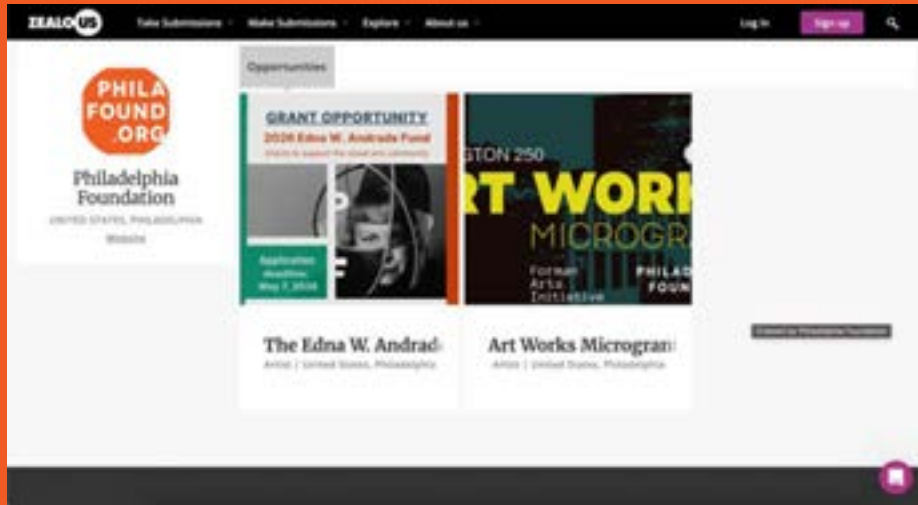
ZEALOUS

Take Submissions Make Submissions Explore About us

Log In Sign up

PHILA FOUND .ORG

Philadelphia Foundation

UNITED STATES, PHILADELPHIA

Website

Opportunities

GRANT OPPORTUNITY

2026 Edna W. Andrade Fund

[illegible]

Application deadline: May 7, 2026

The Edna W. Andrad

Artist | United States, Philadelphia

GTON 250

RT WORK

MICROGR

Forman Arts Initiative

PHILA FOUN

Art Works Microgran

Artist | United States, Philadelphia

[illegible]